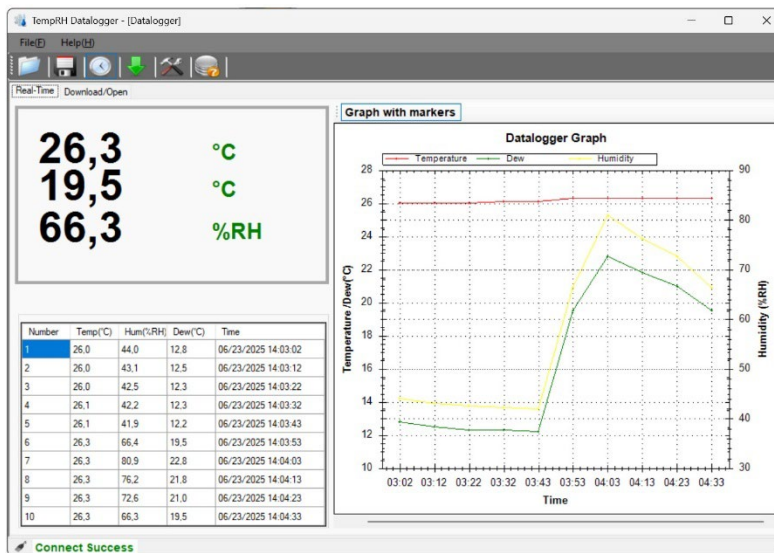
TempRH Datalogger - [Datalogger]

File(F) Help(H)

Real-Time Download/Open

26,3 °C
19,5 °C
66,3 %RH

| Number | Temp(°C) | Hum(%RH) | Dew(°C) | Time |
|---|---|---|---|---|
| 1 | 26,0 | 44,0 | 12,8 | 06/23/2025 14:03:02 |
| 2 | 26,0 | 43,1 | 12,5 | 06/23/2025 14:03:12 |
| 3 | 26,0 | 42,5 | 12,3 | 06/23/2025 14:03:22 |
| 4 | 26,1 | 42,2 | 12,3 | 06/23/2025 14:03:32 |
| 5 | 26,1 | 41,9 | 12,2 | 06/23/2025 14:03:43 |
| 6 | 26,3 | 66,4 | 19,5 | 06/23/2025 14:03:53 |
| 7 | 26,3 | 80,9 | 22,8 | 06/23/2025 14:04:03 |
| 8 | 26,3 | 76,2 | 21,8 | 06/23/2025 14:04:13 |
| 9 | 26,3 | 72,6 | 21,0 | 06/23/2025 14:04:23 |
| 10 | 26,3 | 66,3 | 19,5 | 06/23/2025 14:04:33 |

Graph with markers

Datalogger Graph

Temperature Dew Humidity

Temperature /Dew(°C)
28 26 24 22 20 18 16 14 12 10

Humidity (%RH)
90 80 70 60 50 40 30

03:02 03:12 03:22 03:32 03:43 03:53 04:03 04:13 04:23 04:33

Time

Connect Success